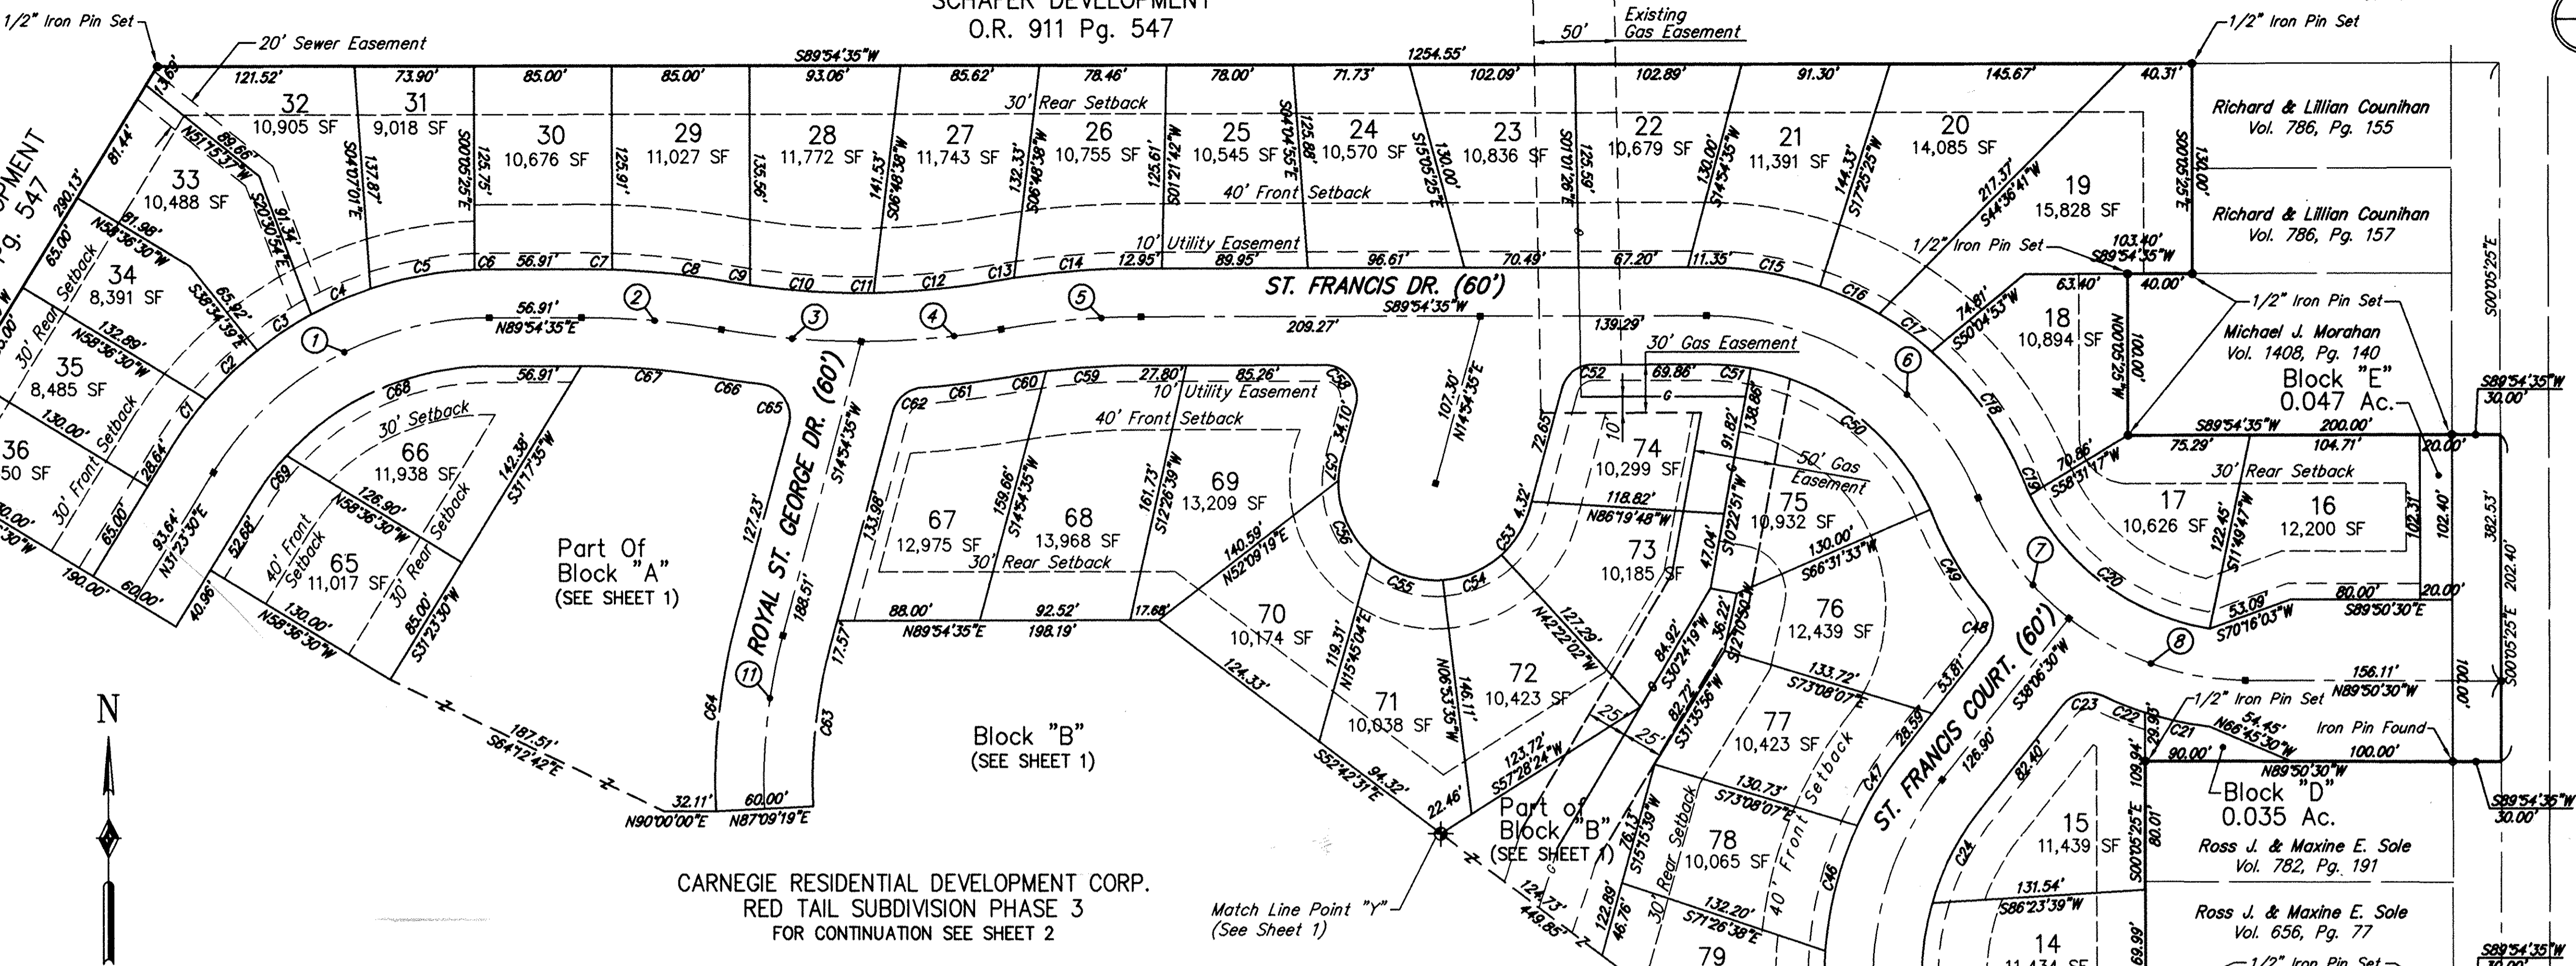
SCHAFER DEVELOPMENT
O.R. 911 Pg. 547

1/2" Iron Pin Set
20' Sewer Easement
50'
Existing Gas Easement
1/2" Iron Pin Set

S89°54'35"W
1254.55'
121.52'
73.90'
85.00'
85.00'
93.06'
85.62'
78.46'
78.00'
71.73'
102.09'
102.89'
91.30'
145.67'
40.31'

30' Rear Setback
40' Front Setback
10' Utility Easement

32
10,905 SF
31
9,018 SF
30
10,676 SF
29
11,027 SF
28
11,772 SF
27
11,743 SF
26
10,755 SF
25
10,545 SF
24
10,570 SF
23
10,836 SF
22
10,679 SF
21
11,391 SF
20
14,085 SF
19
15,828 SF
33
10,488 SF
34
8,391 SF
35
8,485 SF
36
50 SF

Richard & Lillian Counihan
Vol. 786, Pg. 155
Richard & Lillian Counihan
Vol. 786, Pg. 157

ST. FRANCIS DR. (60')
S89°54'35"W
209.27'
139.29'
N89°54'35"E
56.91'

ROYAL ST. GEORGE DR. (60')
S14°54'35"W

1/2" Iron Pin Set
103.40'
S89°54'35"W
63.40'
40.00'
1/2" Iron Pin Set
Michael J. Morahan
Vol. 1408, Pg. 140
Block "E"
0.047 Ac.
S89°54'35"W
30.00'
S89°54'35"W
200.00'
75.29'
104.71'
20.00'

18
10,894 SF
17
10,626 SF
16
12,200 SF
30' Rear Setback

30' Gas Easement
50' Gas Easement
10' Utility Easement
40' Front Setback
30' Rear Setback

74
10,299 SF
75
10,932 SF
73
10,185 SF
76
12,439 SF
77
10,423 SF
78
10,065 SF
79
67
12,975 SF
68
13,968 SF
69
13,209 SF
70
10,174 SF
71
10,038 SF
72
10,423 SF
66
11,938 SF
65
11,017 SF

Part Of
Block "A"
(SEE SHEET 1)
Block "B"
(SEE SHEET 1)
Part of
Block "B"
(SEE SHEET 1)

ST. FRANCIS COURT. (60')
S38°06'30"W

1/2" Iron Pin Set
Iron Pin Found
N66°45'30"W
54.45'
90.00'
100.00'
N89°50'30"W
Block "D"
0.035 Ac.
Ross J. & Maxine E. Sole
Vol. 782, Pg. 191
Ross J. & Maxine E. Sole
Vol. 656, Pg. 77
15
11,439 SF
14
11,434 SF
131.54'
S86°23'39"W
156.11'
N89°50'30"W
80.00'
S89°50'30"E
53.09'
S70°16'03"W
S89°54'35"W
30.00'
1/2" Iron Pin Set

187.51'
S84°12'42"E
32.11'
N90°00'00"E
60.00'
N87°09'19"E
88.00'
92.52'
N89°54'35"E
198.19'
17.68'
124.33'
S52°42'31"E
94.32'
22.46'
449.85'
124.73'
Match Line Point "Y"
(See Sheet 1)

N

CARNEGIE RESIDENTIAL DEVELOPMENT CORP.
RED TAIL SUBDIVISION PHASE 3
FOR CONTINUATION SEE SHEET 2